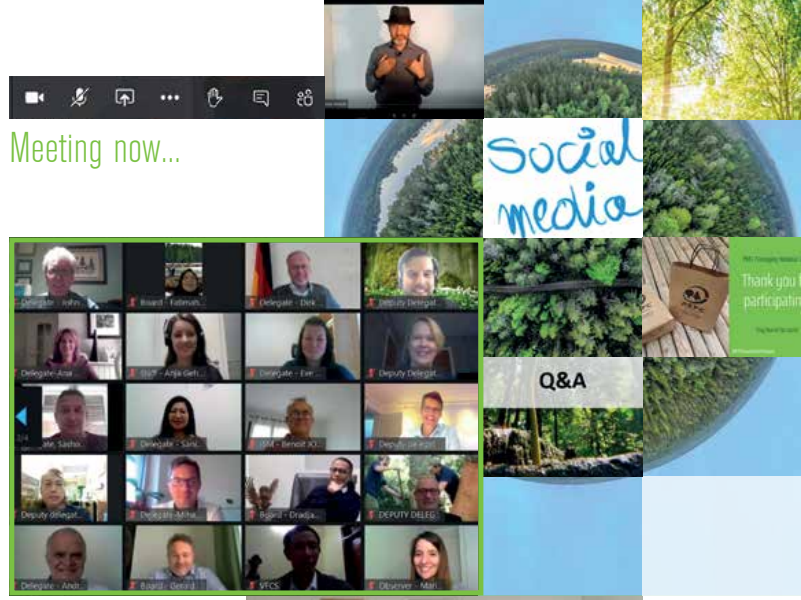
Meeting now...

Social media

Q&A

Thank you participatin

Delegate - Johan
Board - Fatimah
Delegate - Dirk
Deputy Delegat
Delegate - Ana
Staff - Anja Gef
Delegate - Eve
Deputy Delegat
Delegate - Sasho
Delegate - Sani
ISM - Benoit
Deputy Delegat
Deputy delegat
Delegate - Miha
Board - Dradja
DEPUTY DELEG
Delegate - Andr
Board - Gerard
SFCS
Observer - Mari